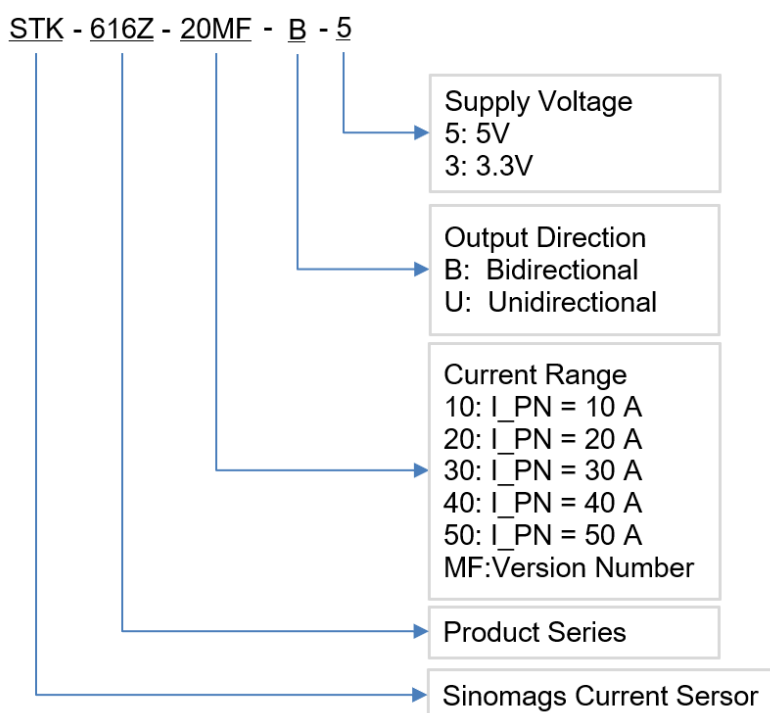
STK - 616Z - 20MF - B - 5

Supply Voltage
5: 5V
3: 3.3V

Output Direction
B: Bidirectional
U: Unidirectional

Current Range
10: I_PN = 10 A
20: I_PN = 20 A
30: I_PN = 30 A
40: I_PN = 40 A
50: I_PN = 50 A
MF:Version Number

Product Series

Sinomags Current Sersor